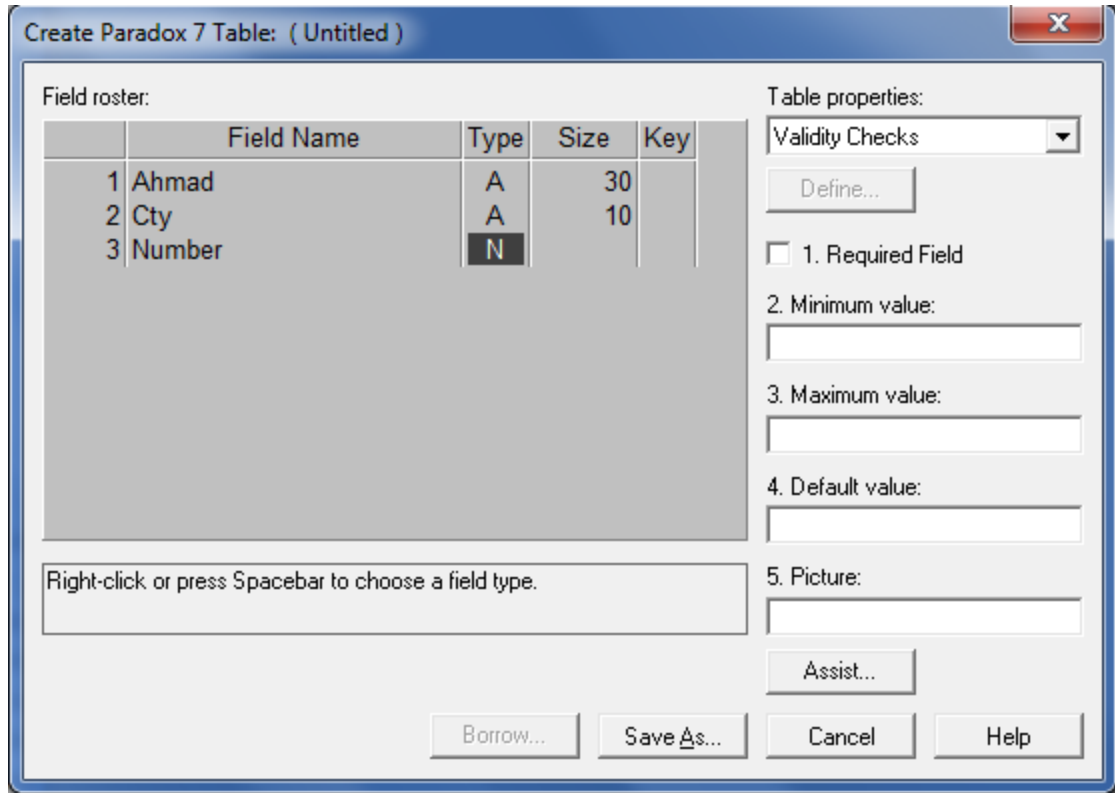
Create Paradox 7 Table: ( Untitled )

Field roster:

| | Field Name | Type | Size | Key |
|---|---|---|---|---|
| 1 | Ahmad | A | 30 | |
| 2 | Cty | A | 10 | |
| 3 | Number | N | | |

Right-click or press Spacebar to choose a field type.

Table properties:

Validity Checks

Define...

1. Required Field

2. Minimum value:

3. Maximum value:

4. Default value:

5. Picture:

Assist...

Borrow...

Save As...

Cancel

Help